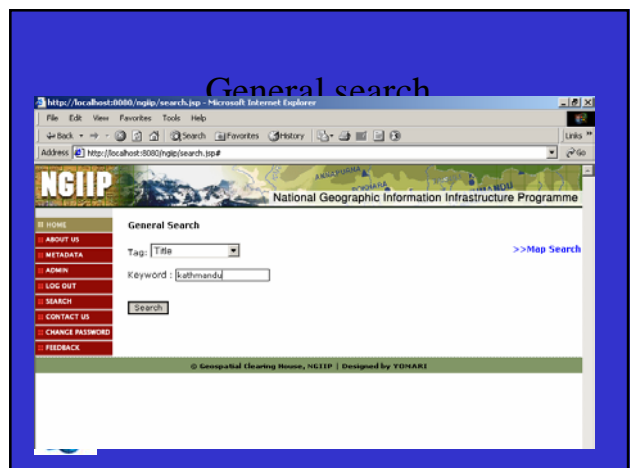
General search

http://localhost:8080/ngiip/search.jsp - Microsoft Internet Explorer

File Edit View Favorites Tools Help

Back Search Favorites History Links

Address http://localhost:8080/ngiip/search.jsp# Go

NGIIP

ANNAPURNA POKHARA MANDU

National Geographic Information Infrastructure Programme

HOME
ABOUT US
METADATA
ADMIN
LOG OUT
SEARCH
CONTACT US
CHANGE PASSWORD
FEEDBACK

General Search

Tag: Title

>>Map Search

Keyword : kathmandu

Search

© Geospatial Clearing House, NGIIP | Designed by YOMARI